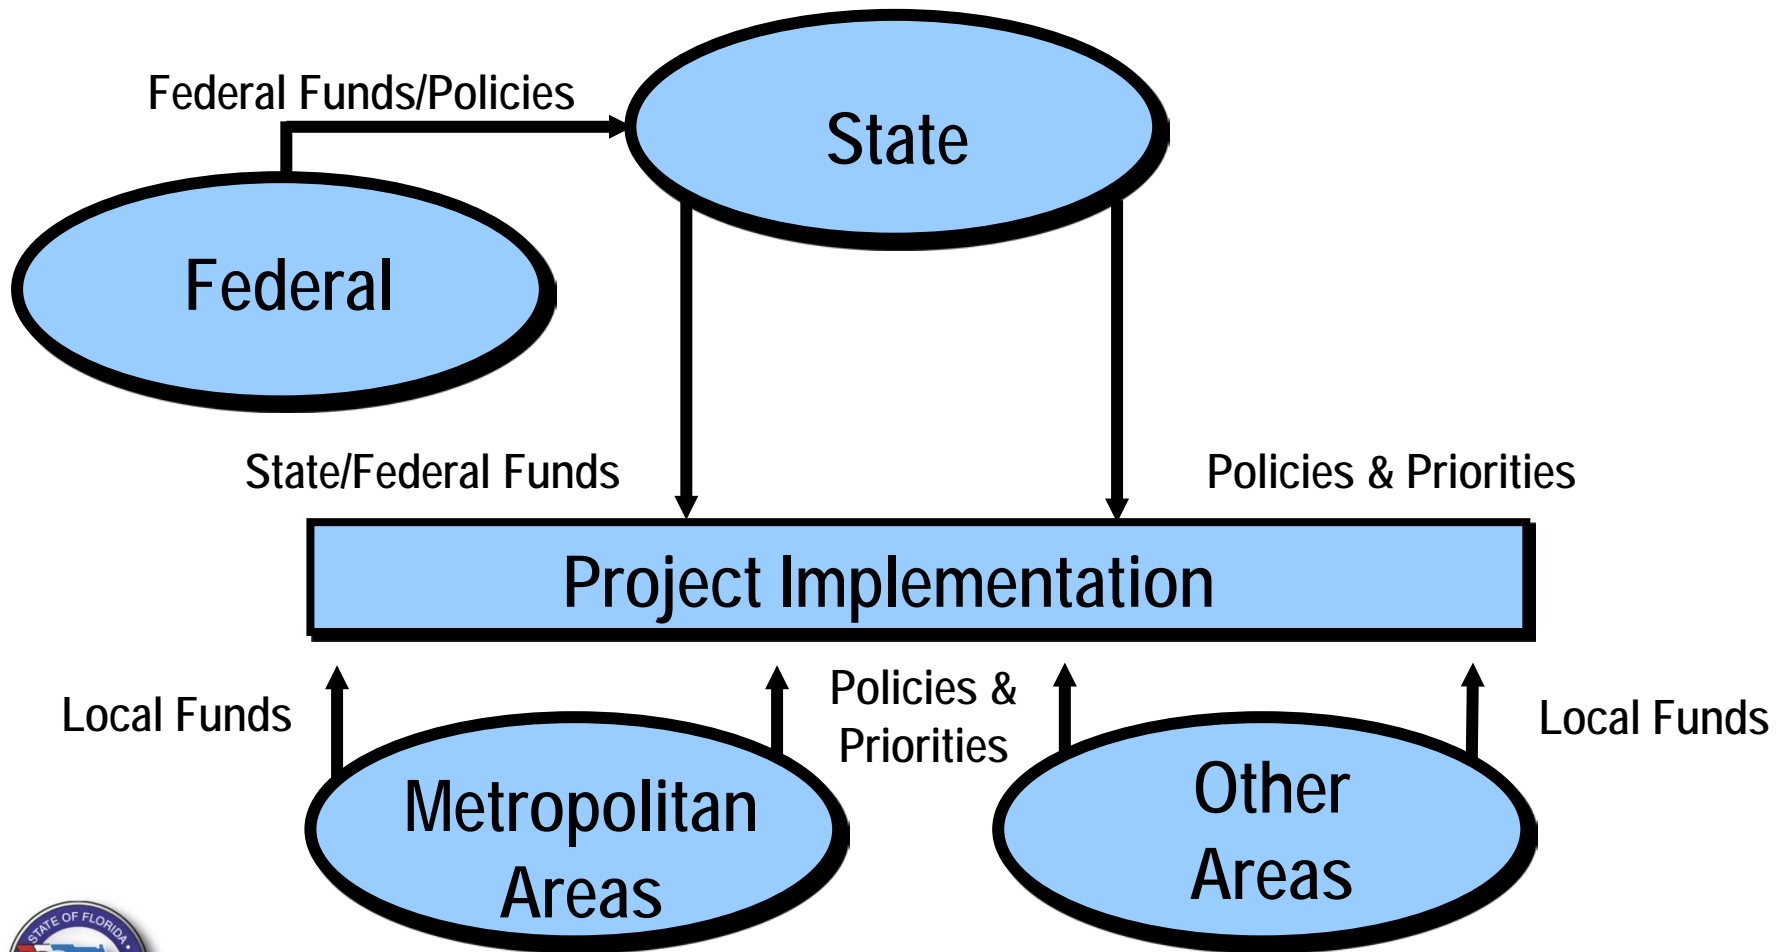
Federal Funds/Policies

State

Federal

State/Federal Funds

Policies & Priorities

Project Implementation

Local Funds

Policies & Priorities

Local Funds

Metropolitan Areas

Other Areas

STATE OF FLORIDA